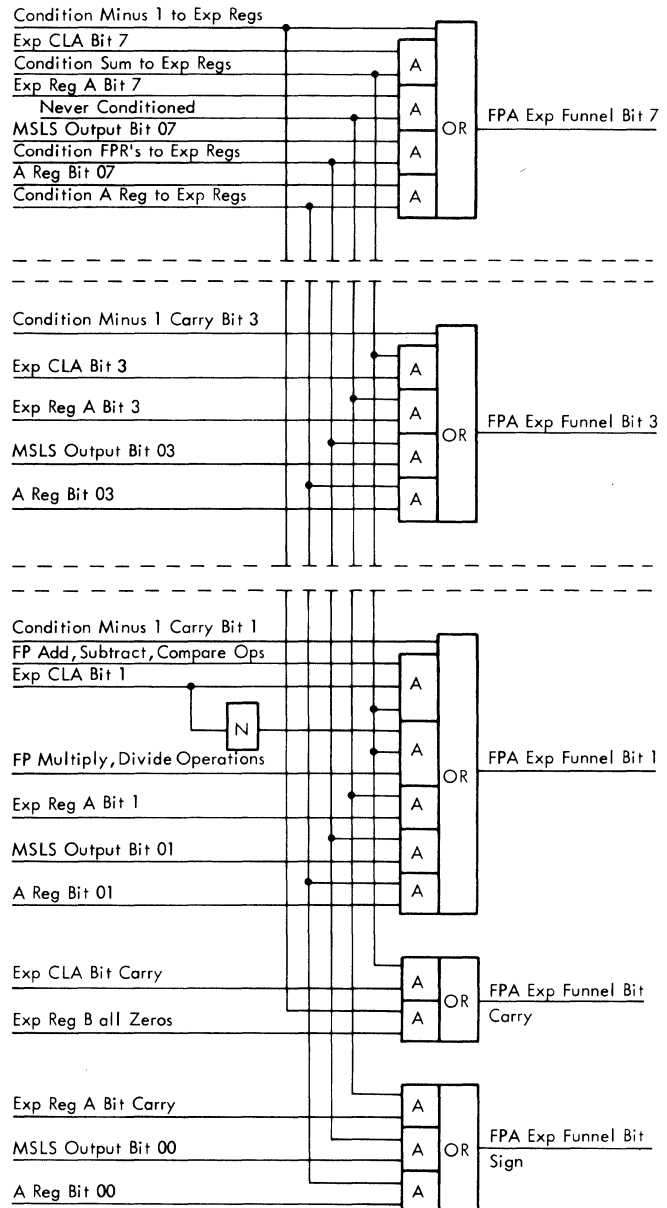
Condition Minus 1 to Exp Regs
Exp CLA Bit 7
Condition Sum to Exp Regs
Exp Reg A Bit 7
Never Conditioned
MSLS Output Bit 07
Condition FPR's to Exp Regs
A Reg Bit 07
Condition A Reg to Exp Regs

A
A
A
A
OR
FPA Exp Funnel Bit 7

Condition Minus 1 Carry Bit 3
Exp CLA Bit 3
Exp Reg A Bit 3
MSLS Output Bit 03
A Reg Bit 03

A
A
A
A
OR
FPA Exp Funnel Bit 3

Condition Minus 1 Carry Bit 1
FP Add, Subtract, Compare Ops
Exp CLA Bit 1
N
FP Multiply, Divide Operations
Exp Reg A Bit 1
MSLS Output Bit 01
A Reg Bit 01

A
A
A
A
A
OR
FPA Exp Funnel Bit 1

Exp CLA Bit Carry
Exp Reg B all Zeros
A
A
OR
FPA Exp Funnel Bit Carry

Exp Reg A Bit Carry
MSLS Output Bit 00
A Reg Bit 00
A
A
A
OR
FPA Exp Funnel Bit Sign